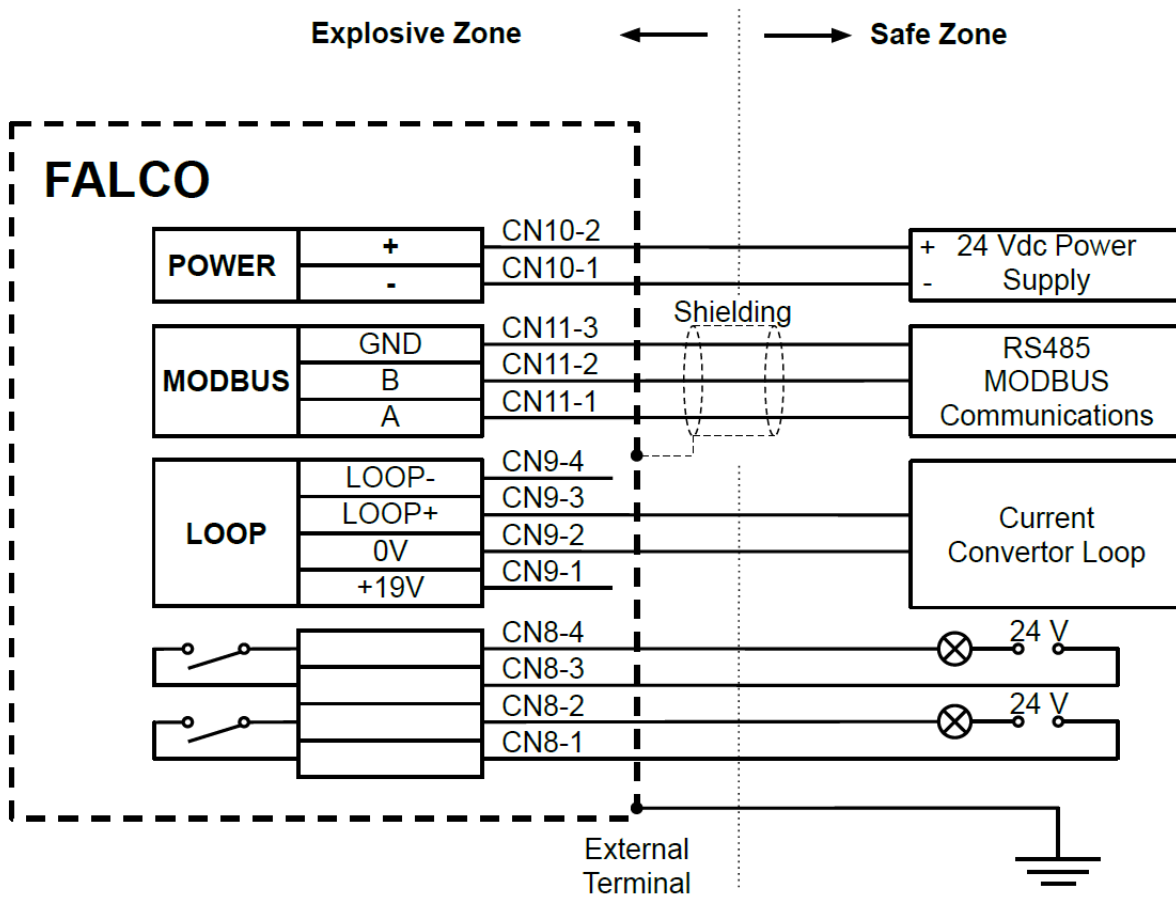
Explosive Zone

Safe Zone

FALCO

POWER

+

-

CN10-2

CN10-1

+ 24 Vdc Power

- Supply

Shielding

MODBUS

GND

B

A

CN11-3

CN11-2

CN11-1

RS485 MODBUS Communications

LOOP

LOOP-

LOOP+

0V

+19V

CN9-4

CN9-3

CN9-2

CN9-1

Current Convertor Loop

CN8-4

CN8-3

CN8-2

CN8-1

24 V

24 V

External Terminal